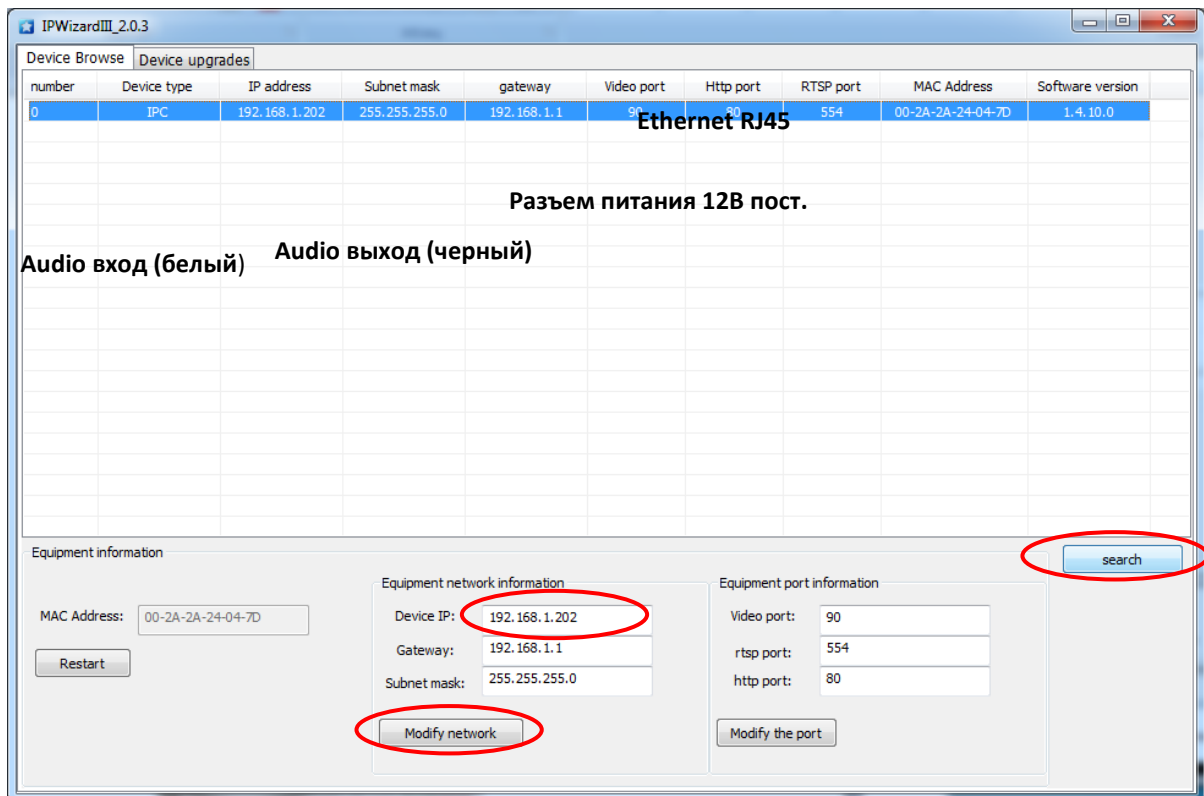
IPWizardIII_2.0.3

Device Browse | Device upgrades

| number | Device type | IP address | Subnet mask | gateway | Video port | Http port | RTSP port | MAC Address | Software version |
|---|---|---|---|---|---|---|---|---|---|
| 0 | IPC | 192.168.1.202 | 255.255.255.0 | 192.168.1.1 | 90 | 80 | 554 | 00-2A-2A-24-04-7D | 1.4.10.0 |

Ethernet RJ45

Разъем питания 12В пост.

Audio вход (белый)

Audio выход (черный)

Equipment information

search

MAC Address: 00-2A-2A-24-04-7D

Restart

Equipment network information

Device IP: 192.168.1.202

Gateway: 192.168.1.1

Subnet mask: 255.255.255.0

Modify network

Equipment port information

Video port: 90

rtsp port: 554

http port: 80

Modify the port